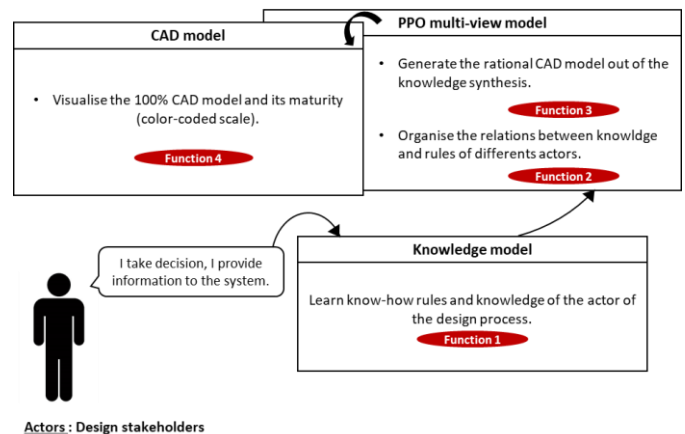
CAD model

• Visualise the 100% CAD model and its maturity (color-coded scale).

Function 4

PPO multi-view model

• Generate the rational CAD model out of the knowledge synthesis.

Function 3

• Organise the relations between knowldge and rules of differents actors.

Function 2

I take decision, I provide information to the system.

Knowledge model

Learn know-how rules and knowledge of the actor of the design process.

Function 1

Actors : Design stakeholders